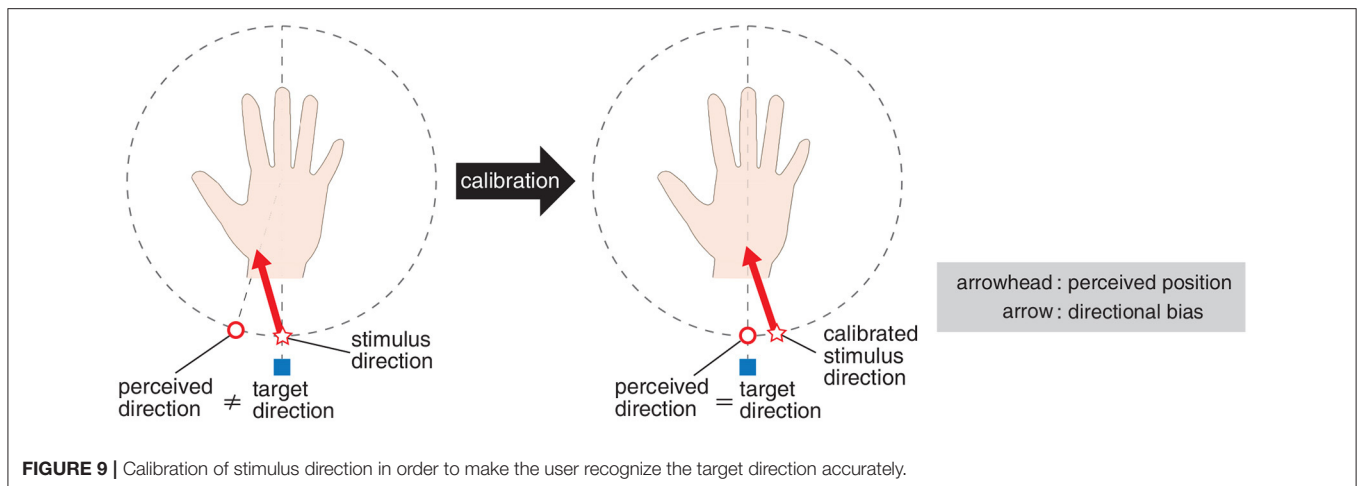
calibration

stimulus direction

perceived direction $\neq$ target direction

calibrated stimulus direction

perceived direction $=$ target direction

arrowhead : perceived position
arrow : directional bias

**FIGURE 9 |** Calibration of stimulus direction in order to make the user recognize the target direction accurately.